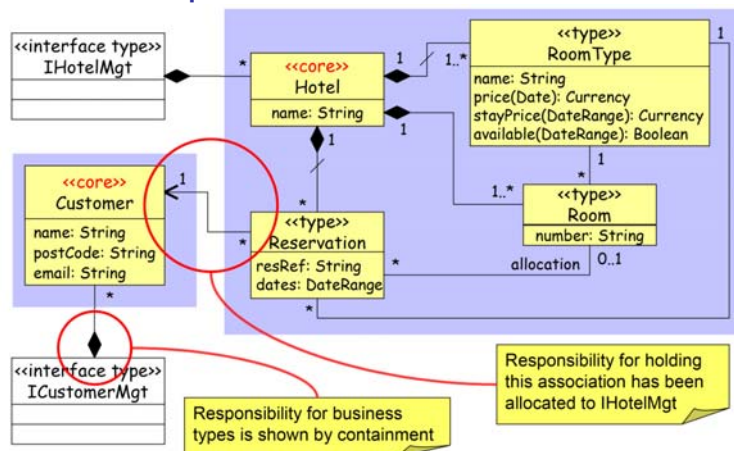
<<interface type>>
IHotelMgt

<<core>>
Hotel
name: String

<<type>>
RoomType
name: String
price(Date): Currency
stayPrice(DateRange): Currency
available(DateRange): Boolean

<<core>>
Customer
name: String
postCode: String
email: String

<<type>>
Reservation
resRef: String
dates: DateRange

<<type>>
Room
number: String

allocation

1
*
1
1..*
1
1
1
*
1
*
1..*
*
*
0..1
*
1
*

<<interface type>>
ICustomerMgt

Responsibility for business types is shown by containment

Responsibility for holding this association has been allocated to IHotelMgt